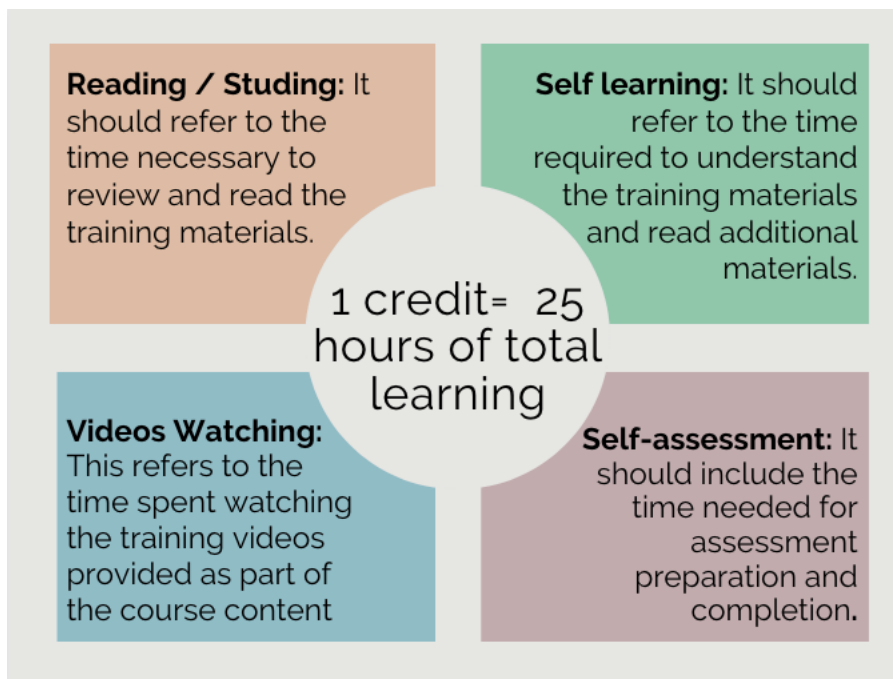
**Reading / Studing:** It should refer to the time necessary to review and read the training materials.

**Self learning:** It should refer to the time required to understand the training materials and read additional materials.

1 credit= 25 hours of total learning

**Videos Watching:** This refers to the time spent watching the training videos provided as part of the course content

**Self-assessment:** It should include the time needed for assessment preparation and completion.